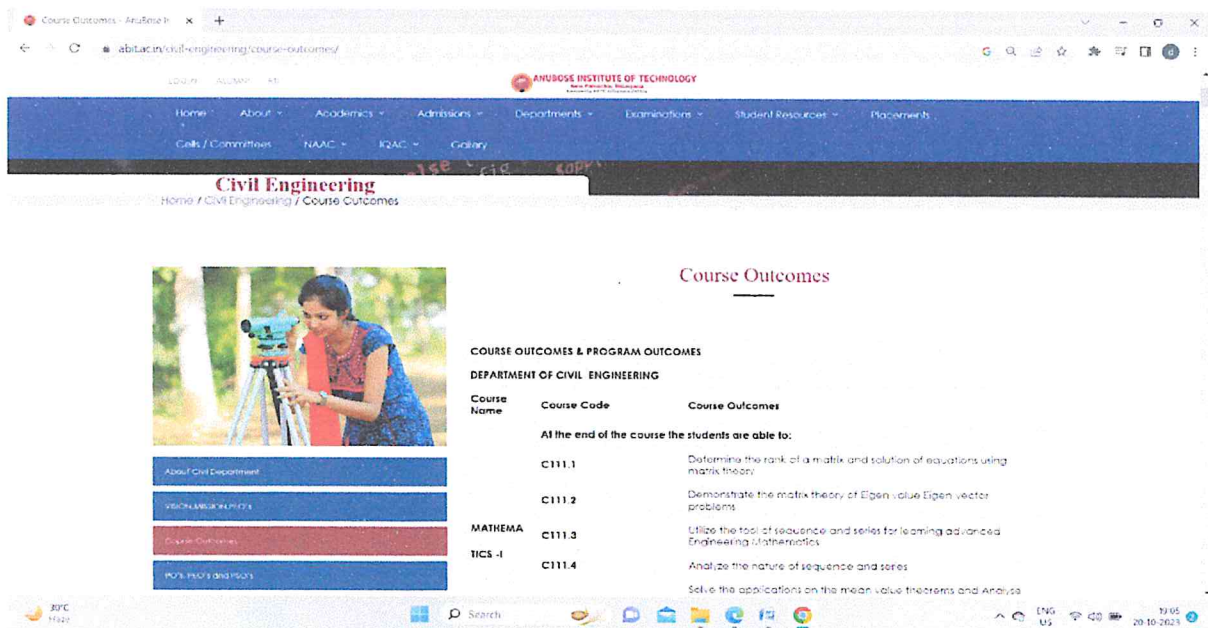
Course Outcomes - AnuBose In ×

abitac.in/civil-engineering/course-outcomes/

ANUBOSE INSTITUTE OF TECHNOLOGY

Home About Academics Admissions Departments Examinations Student Resources Placements

Cells / Committees NAAC IQAC Gallery

Civil Engineering

Home / Civil Engineering / Course Outcomes

Course Outcomes

About Civil Department

VISION,MISSION,PEO'S

Course Outcomes

PO'S, PSO'S and PSO'S

COURSE OUTCOMES & PROGRAM OUTCOMES

DEPARTMENT OF CIVIL ENGINEERING

| Course Name | Course Code | Course Outcomes |
|---|---|---|
| | | At the end of the course the students are able to: |
| | C111.1 | Determine the rank of a matrix and solution of equations using matrix theory |
| | C111.2 | Demonstrate the matrix theory of Eigen value Eigen vector problems |
| MATHEMATICS -I | C111.3 | Utilize the tool of sequence and series for learning advanced Engineering Mathematics |
| | C111.4 | Analyze the nature of sequence and series |
| | | Solve the applications on the mean value theorems and Analyse |

30°C Haze

Search

ENG US

19:05 20-10-2023